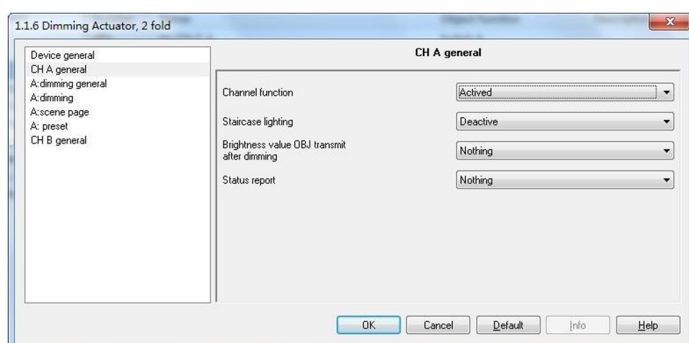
1.1.6 Dimming Actuator, 2 fold

Device general
CH A general
A:dimming general
A:dimming
A:scene page
A: preset
CH B general

CH A general

Channel function
Actived

Staircase lighting
Deactive

Brightness value OBJ transmit after dimming
Nothing

Status report
Nothing

OK
Cancel
Default
Info
Help